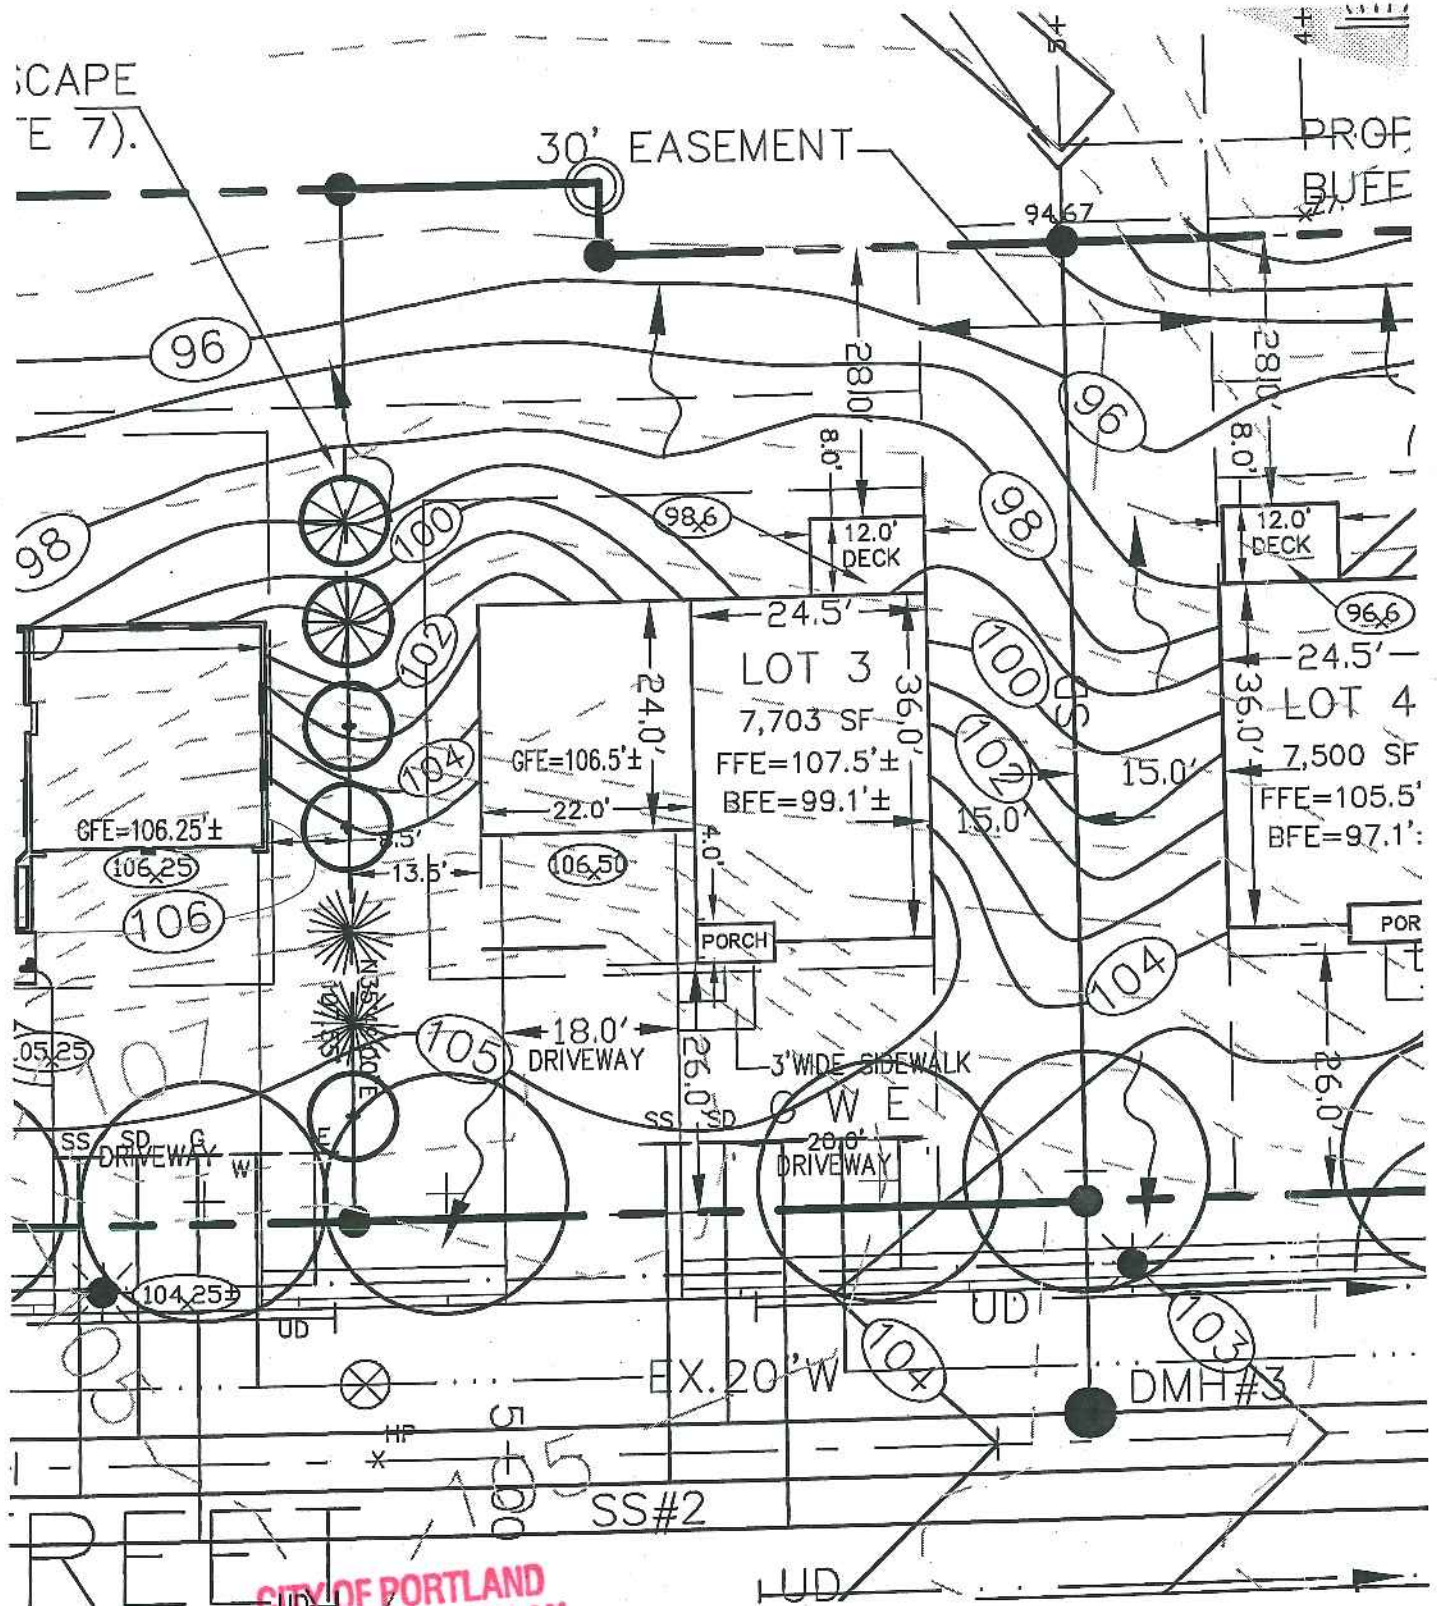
SCAPE
E 7).

30' EASEMENT

PROP
BUFE

94.67

96

28.0'

8.0'

28.0'

8.0'

96

98

98.6

12.0'
DECK

98

12.0'
DECK

96.6

100

102

104

24.5'

LOT 3

7,703 SF

FFE=107.5'±

BFE=99.1'±

24.0'

GFE=106.5'±

22.0'

36.0'

100

102

15.0'

15.0'

24.5'

LOT 4

7,500 SF

FFE=105.5'

BFE=97.1'

36.0'

GFE=106.25'±

106.25

106

13.5'

3.5'

106.50

4.0'

PORCH

POR

104

105.25

105

18.0'
DRIVEWAY

26.0'

3'WIDE SIDEWALK

26.0'

SS SD G
DRIVEWAY

W

SS SD

20.0'
DRIVEWAY

104.25±

UD

UD

104

103

EX.20"W

DMH#3

HP

SS#2

UD

CITY OF PORTLAND